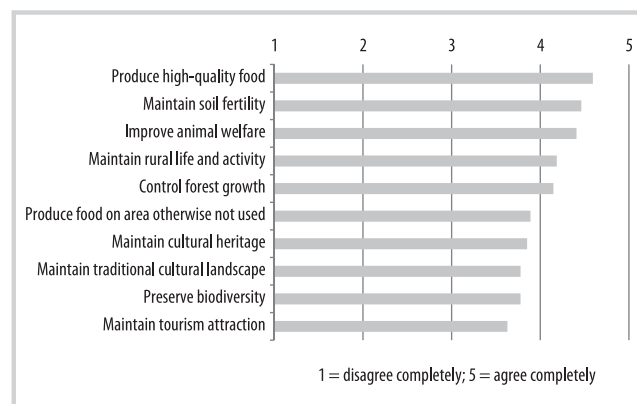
1 2 3 4 5

Produce high-quality food
Maintain soil fertility
Improve animal welfare
Maintain rural life and activity
Control forest growth
Produce food on area otherwise not used
Maintain cultural heritage
Maintain traditional cultural landscape
Preserve biodiversity
Maintain tourism attraction

1 = disagree completely; 5 = agree completely